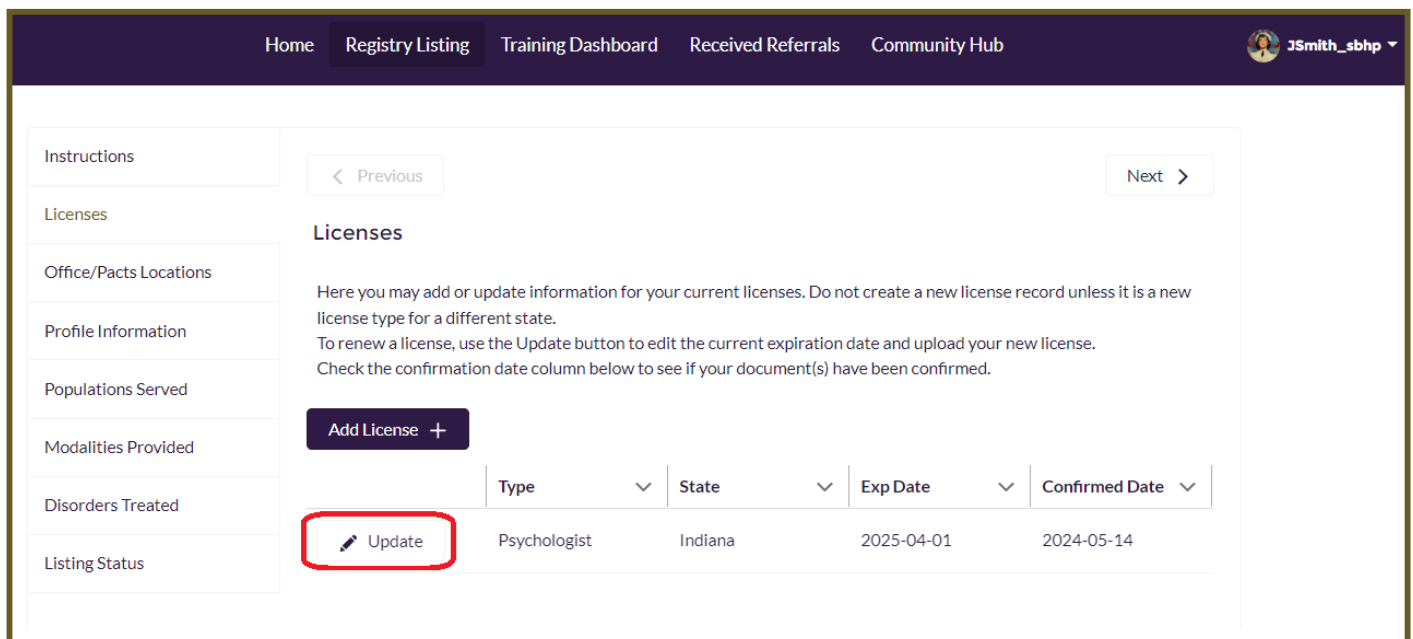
Home Registry Listing Training Dashboard Received Referrals Community Hub

JSmith_sbhp

Instructions
Licenses
Office/Pacts Locations
Profile Information
Populations Served
Modalities Provided
Disorders Treated
Listing Status

< Previous

Next >

Licenses

Here you may add or update information for your current licenses. Do not create a new license record unless it is a new license type for a different state.
To renew a license, use the Update button to edit the current expiration date and upload your new license.
Check the confirmation date column below to see if your document(s) have been confirmed.

Add License +

| | Type | State | Exp Date | Confirmed Date |
|---|---|---|---|---|
| Update | Psychologist | Indiana | 2025-04-01 | 2024-05-14 |